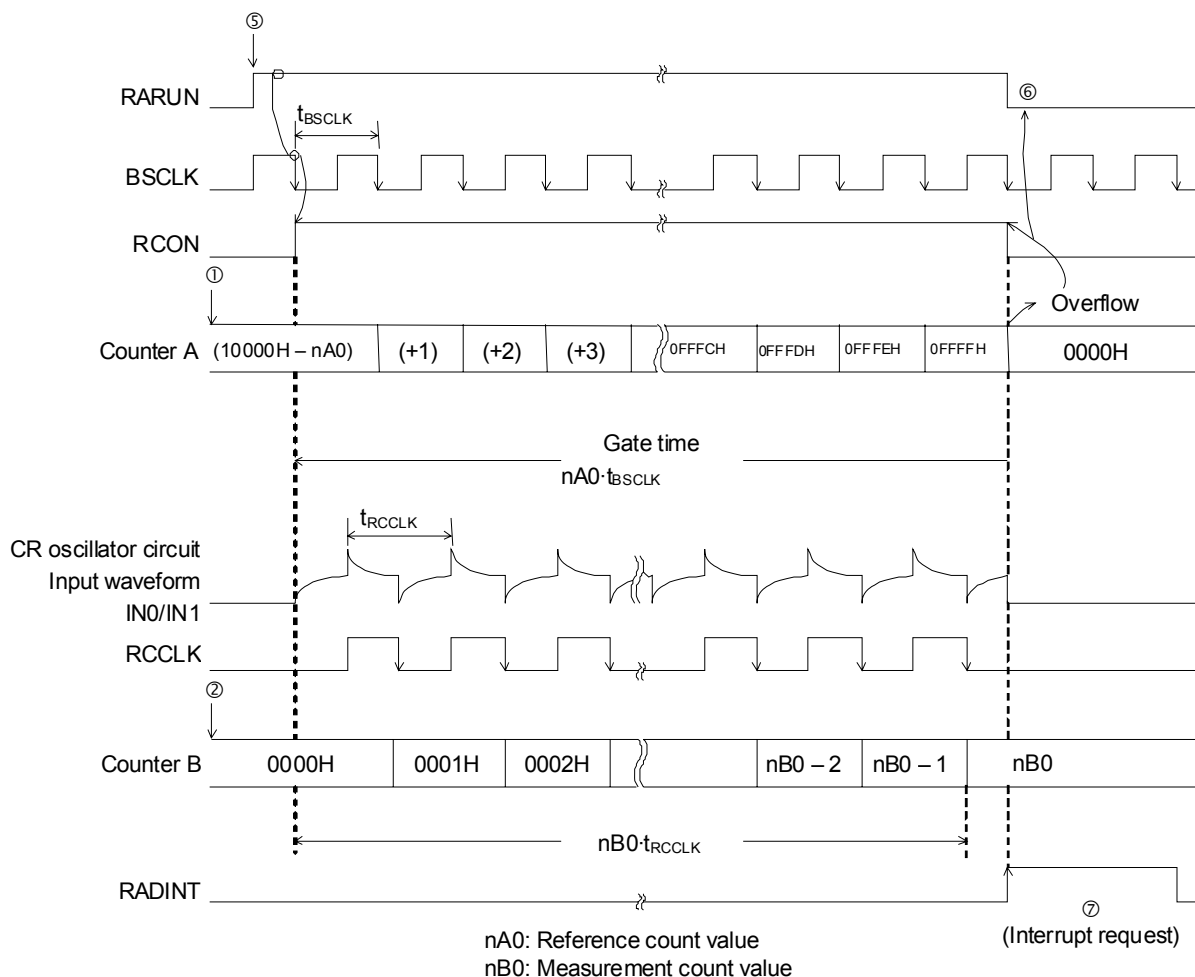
⑤

RARUN

⑥

$t_{BSCLK}$

BSCLK

RCON

①

Overflow

Counter A (10000H – nA0) (+1) (+2) (+3) 0FFFCH 0FFFDH 0FFFEH 0FFFFH 0000H

Gate time

nA0·$t_{BSCLK}$

$t_{RCCLK}$

CR oscillator circuit Input waveform IN0/IN1

RCCLK

②

Counter B 0000H 0001H 0002H nB0 – 2 nB0 – 1 nB0

nB0·$t_{RCCLK}$

RADINT

⑦ (Interrupt request)

nA0: Reference count value
nB0: Measurement count value